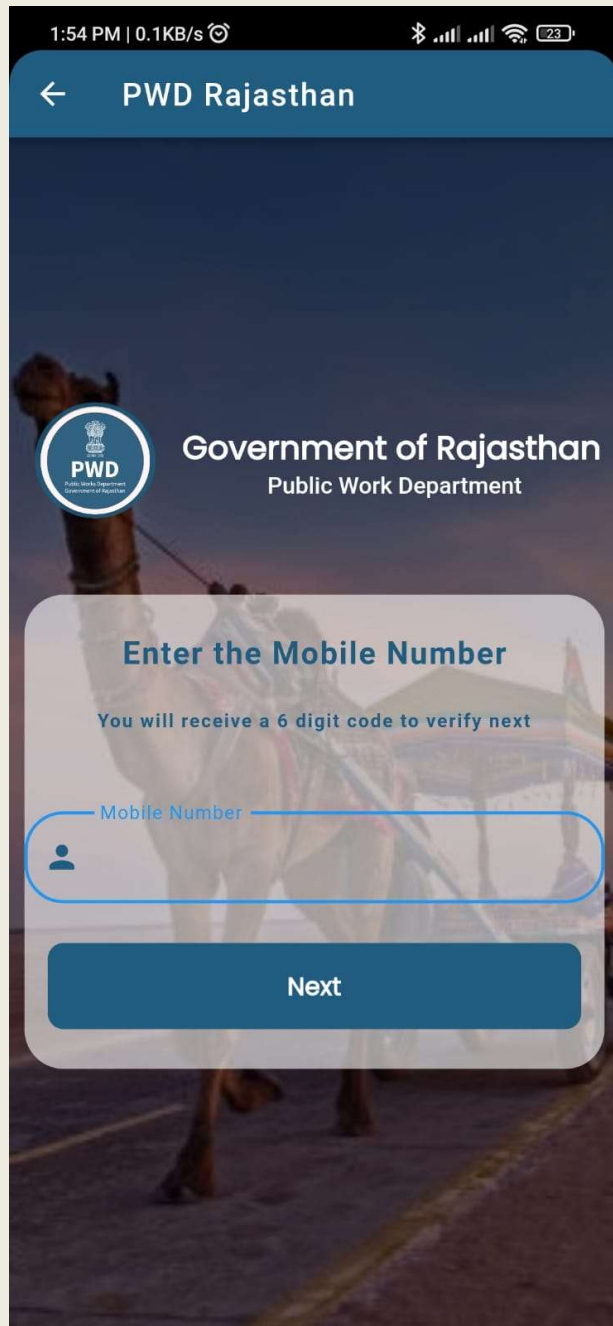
1:54 PM | 0.1KB/s

23

PWD Rajasthan

PWD
Public Works Department
Government of Rajasthan

Government of Rajasthan
Public Work Department

Enter the Mobile Number

You will receive a 6 digit code to verify next

Mobile Number

Next